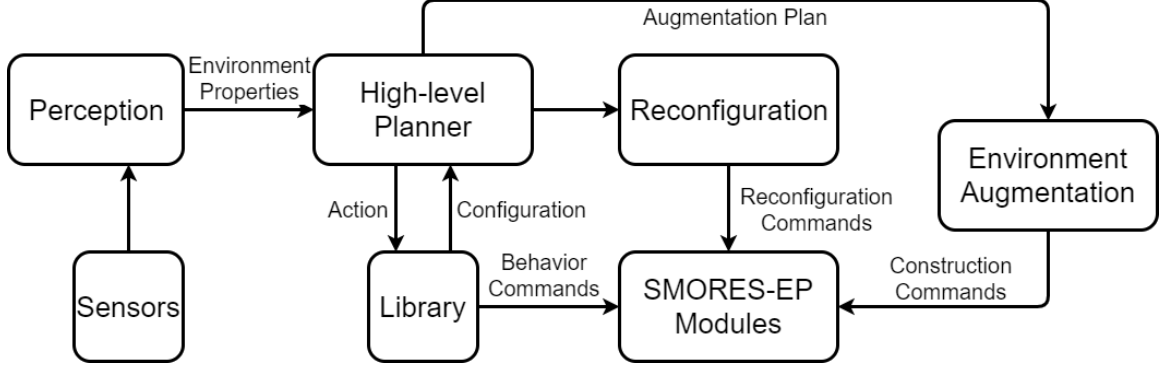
Augmentation Plan

Perception

Environment Properties

High-level Planner

Reconfiguration

Environment Augmentation

Action

Configuration

Reconfiguration Commands

Sensors

Library

Behavior Commands

SMORES-EP Modules

Construction Commands